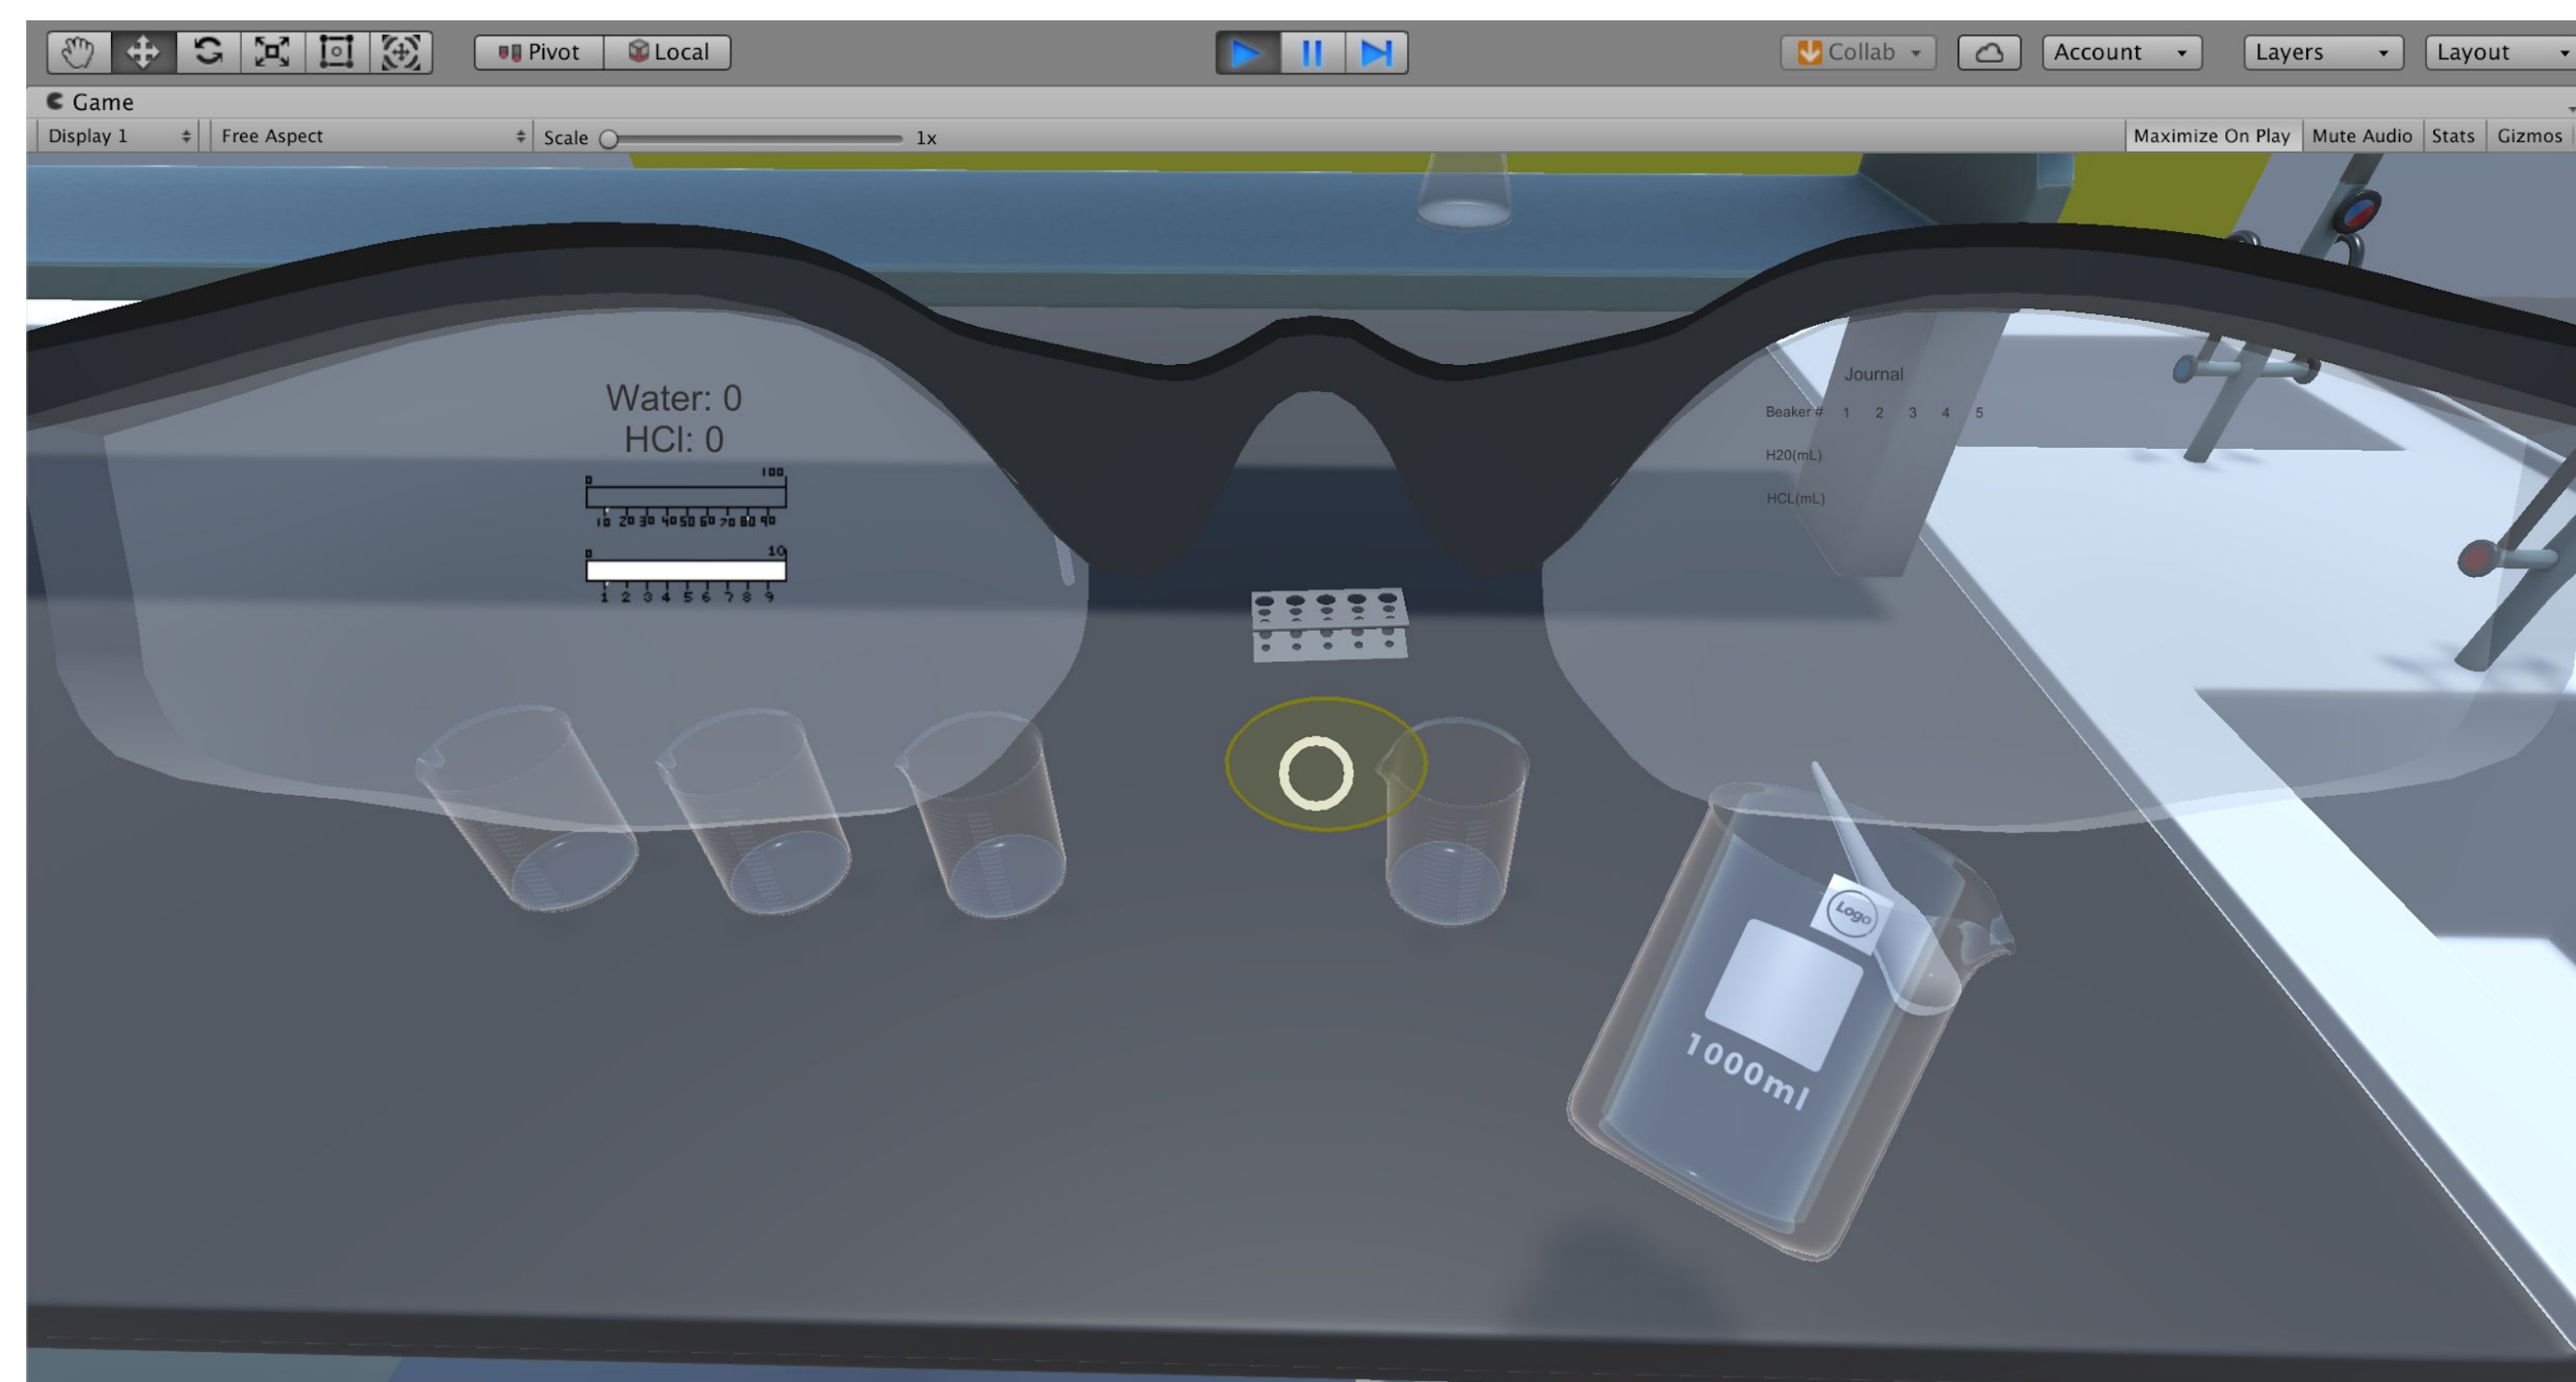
Pivot Local

Collab Account Layers Layout

Game

Display 1 Free Aspect Scale 1x Maximize On Play Mute Audio Stats Gizmos

Water: 0
HCl: 0

0 100
10 20 30 40 50 60 70 80 90

0 10
1 2 3 4 5 6 7 8 9

Journal

| Beaker # | 1 | 2 | 3 | 4 | 5 |
|---|---|---|---|---|---|
| H20(mL) | | | | | |
| HCL(mL) | | | | | |

Logo

1000ml